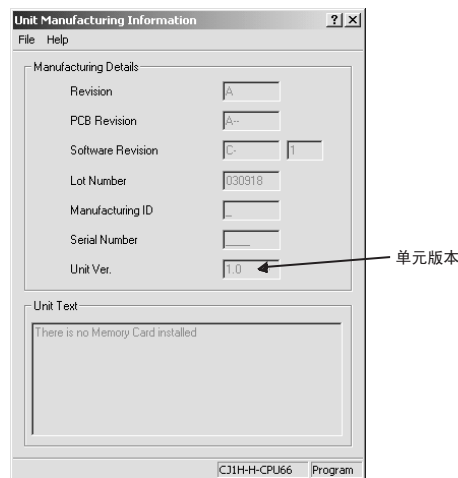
Unit Manufacturing Information ? X

File Help

Manufacturing Details

Revision A

PCB Revision A--

Software Revision C- 1

Lot Number 030918

Manufacturing ID _

Serial Number ____

Unit Ver. 1.0

单元版本

Unit Text

There is no Memory Card installed

CJ1H-H-CPU66 Program